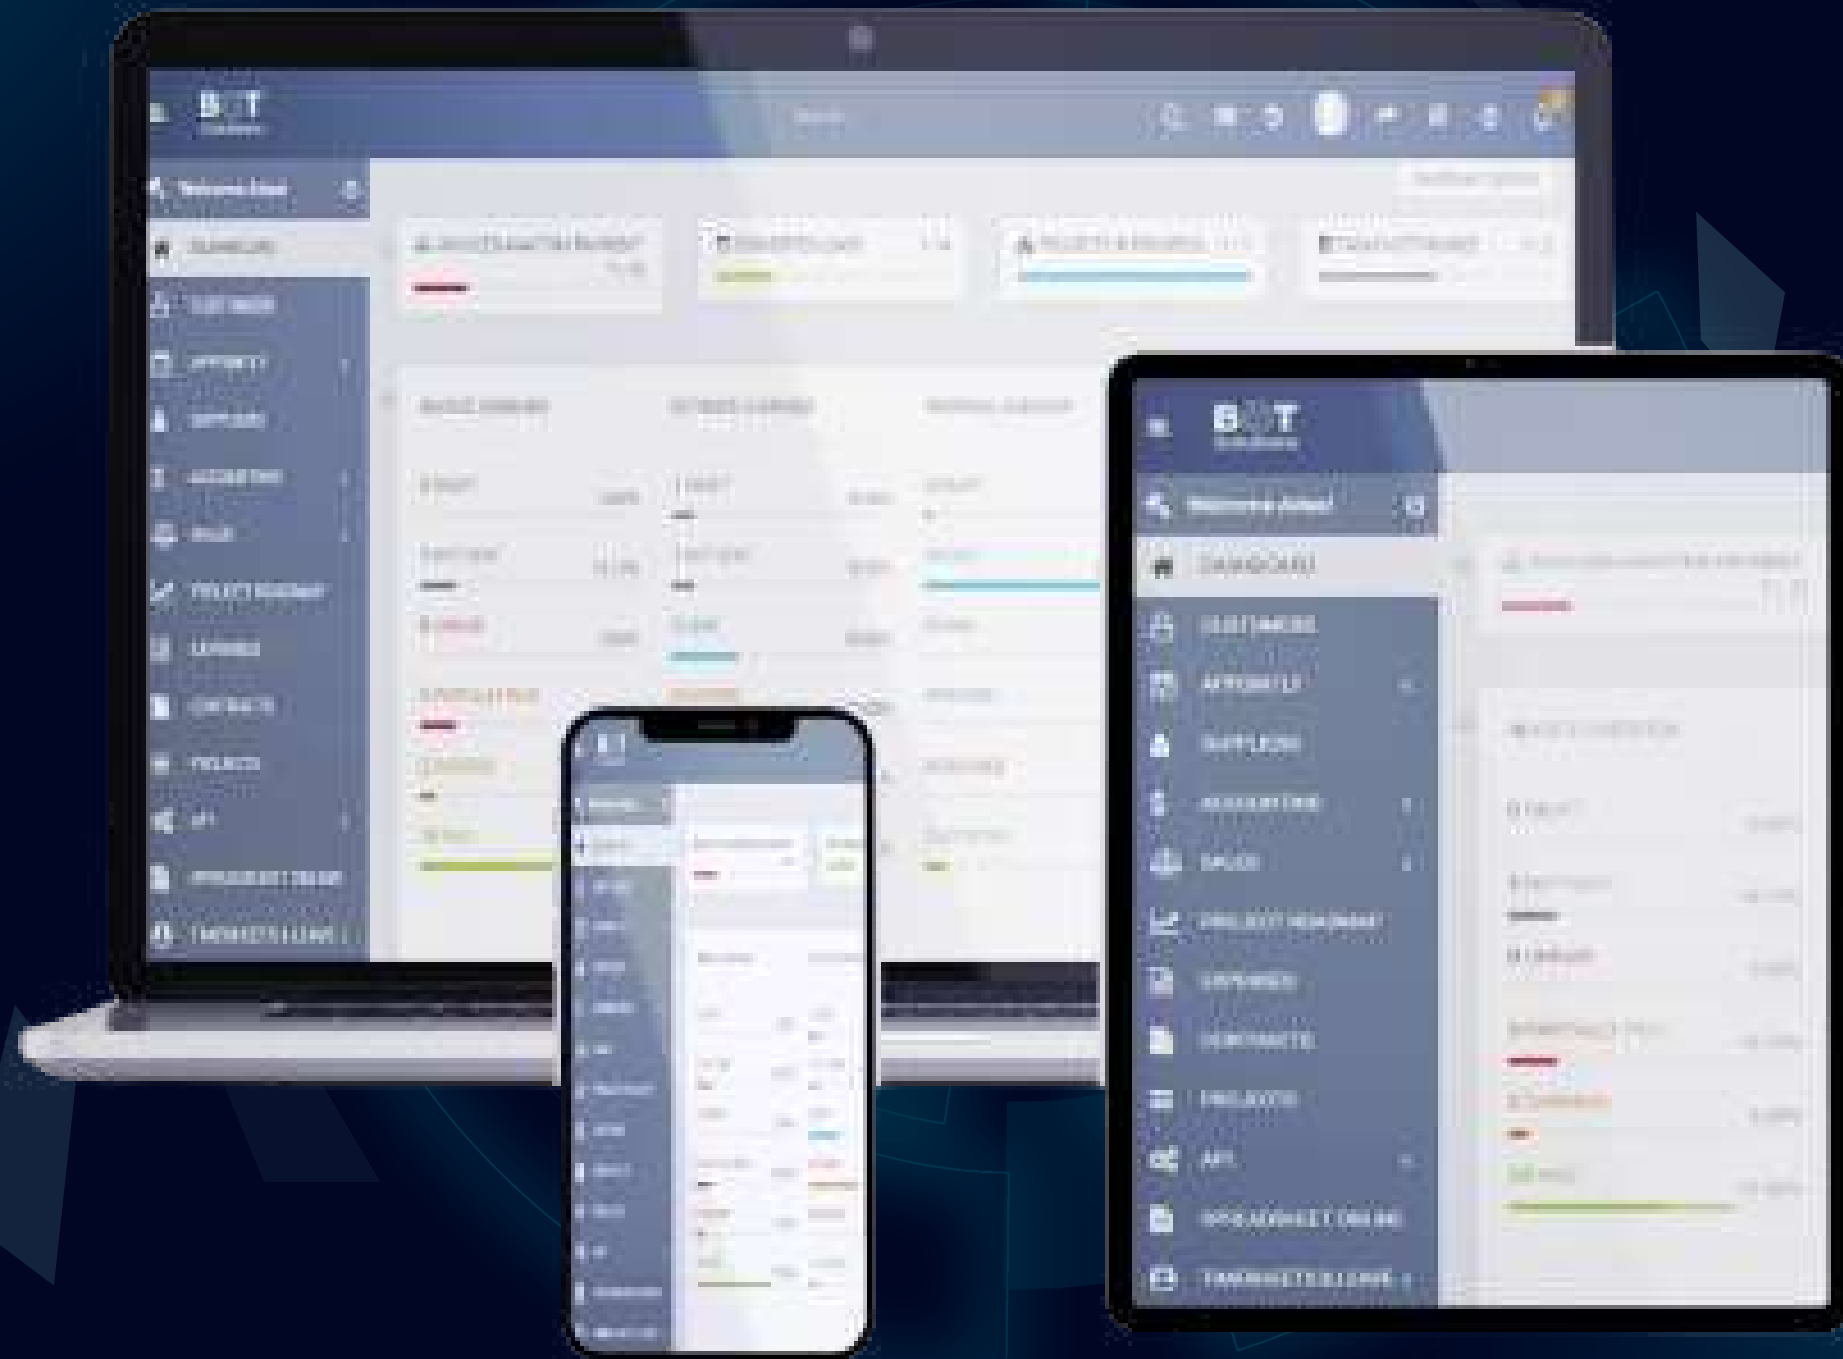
B T

Welcome Amal

DASHBOARD

CUSTOMERS

APPOINTS

SUPPLIERS

ACCOUNTING

SALES

PROJECT ROADMAP

EXPENSES

CONTRACTS

PROJECTS

API

SPREADSHEET ONLINE

TIMESHEETS & LEAVE

B T

Welcome Amal

DASHBOARD

CUSTOMERS

APPOINTLY

SUPPLIERS

ACCOUNTING

SALES

PROJECT ROADMAP

EXPENSES

CONTRACTS

PROJECTS

API

SPREADSHEET ONLINE

TIMESHEETS & LEAVE

B T